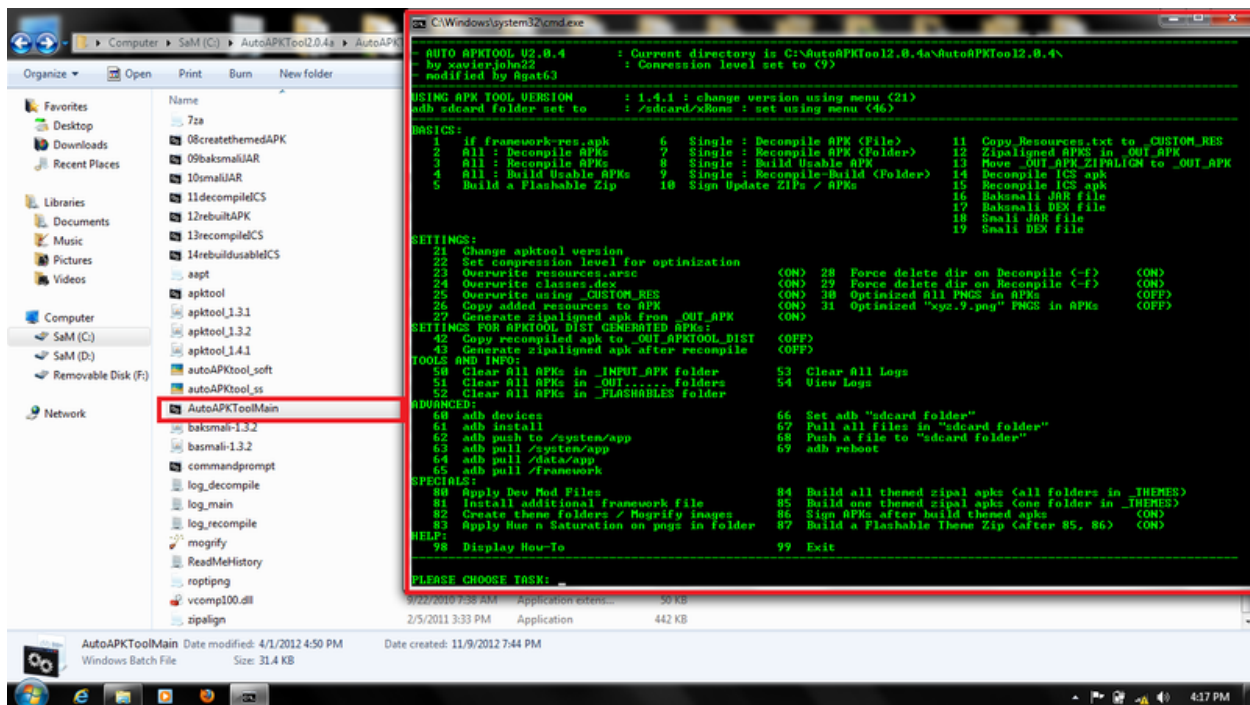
Computer ▸ SaM (C:) ▸ AutoAPKTool2.0.4a ▸ AutoAPK

Organize ▾ Open Print Burn New folder

Favorites
Desktop
Downloads
Recent Places

Libraries
Documents
Music
Pictures
Videos

Computer
SaM (C:)
SaM (D:)
Removable Disk (F:)

Network

Name
7za
08createthemedAPK
09baksmaliJAR
10smaliJAR
11decompileICS
12rebuiltAPK
13recompileICS
14rebuildusableICS
aapt
apktool
apktool_1.3.1
apktool_1.3.2
apktool_1.4.1
autoAPKtool_soft
autoAPKtool_ss
AutoAPKToolMain
baksmali-1.3.2
basmali-1.3.2
commandprompt
log_decompile
log_main
log_recompile
mogrify
ReadMeHistory
roptipng
vcomp100.dll 9/22/2010 7:38 AM Application extens... 50 KB
zipalign 2/5/2011 3:33 PM Application 442 KB

AutoAPKToolMain Date modified: 4/1/2012 4:50 PM Date created: 11/9/2012 7:44 PM
Windows Batch File Size: 31.4 KB

C:\Windows\system32\cmd.exe

- AUTO APKTOOL V2.0.4 : Current directory is C:\AutoAPKTool2.0.4a\AutoAPKTool2.0.4\
- by xavierjohn22 : Compression level set to (9)
- modified by Agat63

USING APK TOOL VERSION : 1.4.1 : change version using menu (21)
adb sdcard folder set to : /sdcard/xRoms : set using menu (46)

BASICS:
1 if framework-res.apk 6 Single : Decompile APK (File) 11 Copy_Resources.txt to _CUSTOM_RES
2 All : Decompile APKs 7 Single : Recompile APK (Folder) 12 Zipaligned APKS in _OUT_APK
3 All : Recompile APKs 8 Single : Build Usable APK 13 Move _OUT_APK_ZIPALIGN to _OUT_APK
4 All : Build Usable APKs 9 Single : Recompile-Build (Folder) 14 Decompile ICS apk
5 Build a Flashable Zip 10 Sign Update ZIPs / APKs 15 Recompile ICS apk
16 Baksmali JAR file
17 Baksmali DEX file
18 Smali JAR file
19 Smali DEX file

SETTINGS:
21 Change apktool version
22 Set compression level for optimization
23 Overwrite resources.arsc (ON) 28 Force delete dir on Decompile (-f) (ON)
24 Overwrite classes.dex (ON) 29 Force delete dir on Recompile (-f) (ON)
25 Overwrite using _CUSTOM_RES (ON) 30 Optimized All PNGS in APKs (OFF)
26 Copy added resources to APK (ON) 31 Optimized "xyz.9.png" PNGS in APKs (OFF)
27 Generate zipaligned apk from _OUT_APK (ON)
SETTINGS FOR APKTOOL DIST GENERATED APKs:
42 Copy recompiled apk to _OUT_APKTOOL_DIST (OFF)
43 Generate zipaligned apk after recompile (OFF)
TOOLS AND INFO:
50 Clear All APKs in _INPUT_APK folder 53 Clear All Logs
51 Clear All APKs in _OUT...... folders 54 View Logs
52 Clear All APKs in _FLASHABLES folder
ADVANCED:
60 adb devices 66 Set adb "sdcard folder"
61 adb install 67 Pull all files in "sdcard folder"
62 adb push to /system/app 68 Push a file to "sdcard folder"
63 adb pull /system/app 69 adb reboot
64 adb pull /data/app
65 adb pull /framework
SPECIALS:
80 Apply Dev Mod Files 84 Build all themed zipal apks (all folders in _THEMES)
81 Install additional framework file 85 Build one themed zipal apks (one folder in _THEMES)
82 Create theme folders / Mogrify images 86 Sign APKs after build themed apks (ON)
83 Apply Hue n Saturation on pngs in folder 87 Build a Flashable Theme Zip (after 85, 86) (ON)
HELP:
98 Display How-To 99 Exit

PLEASE CHOOSE TASK: _

4:17 PM